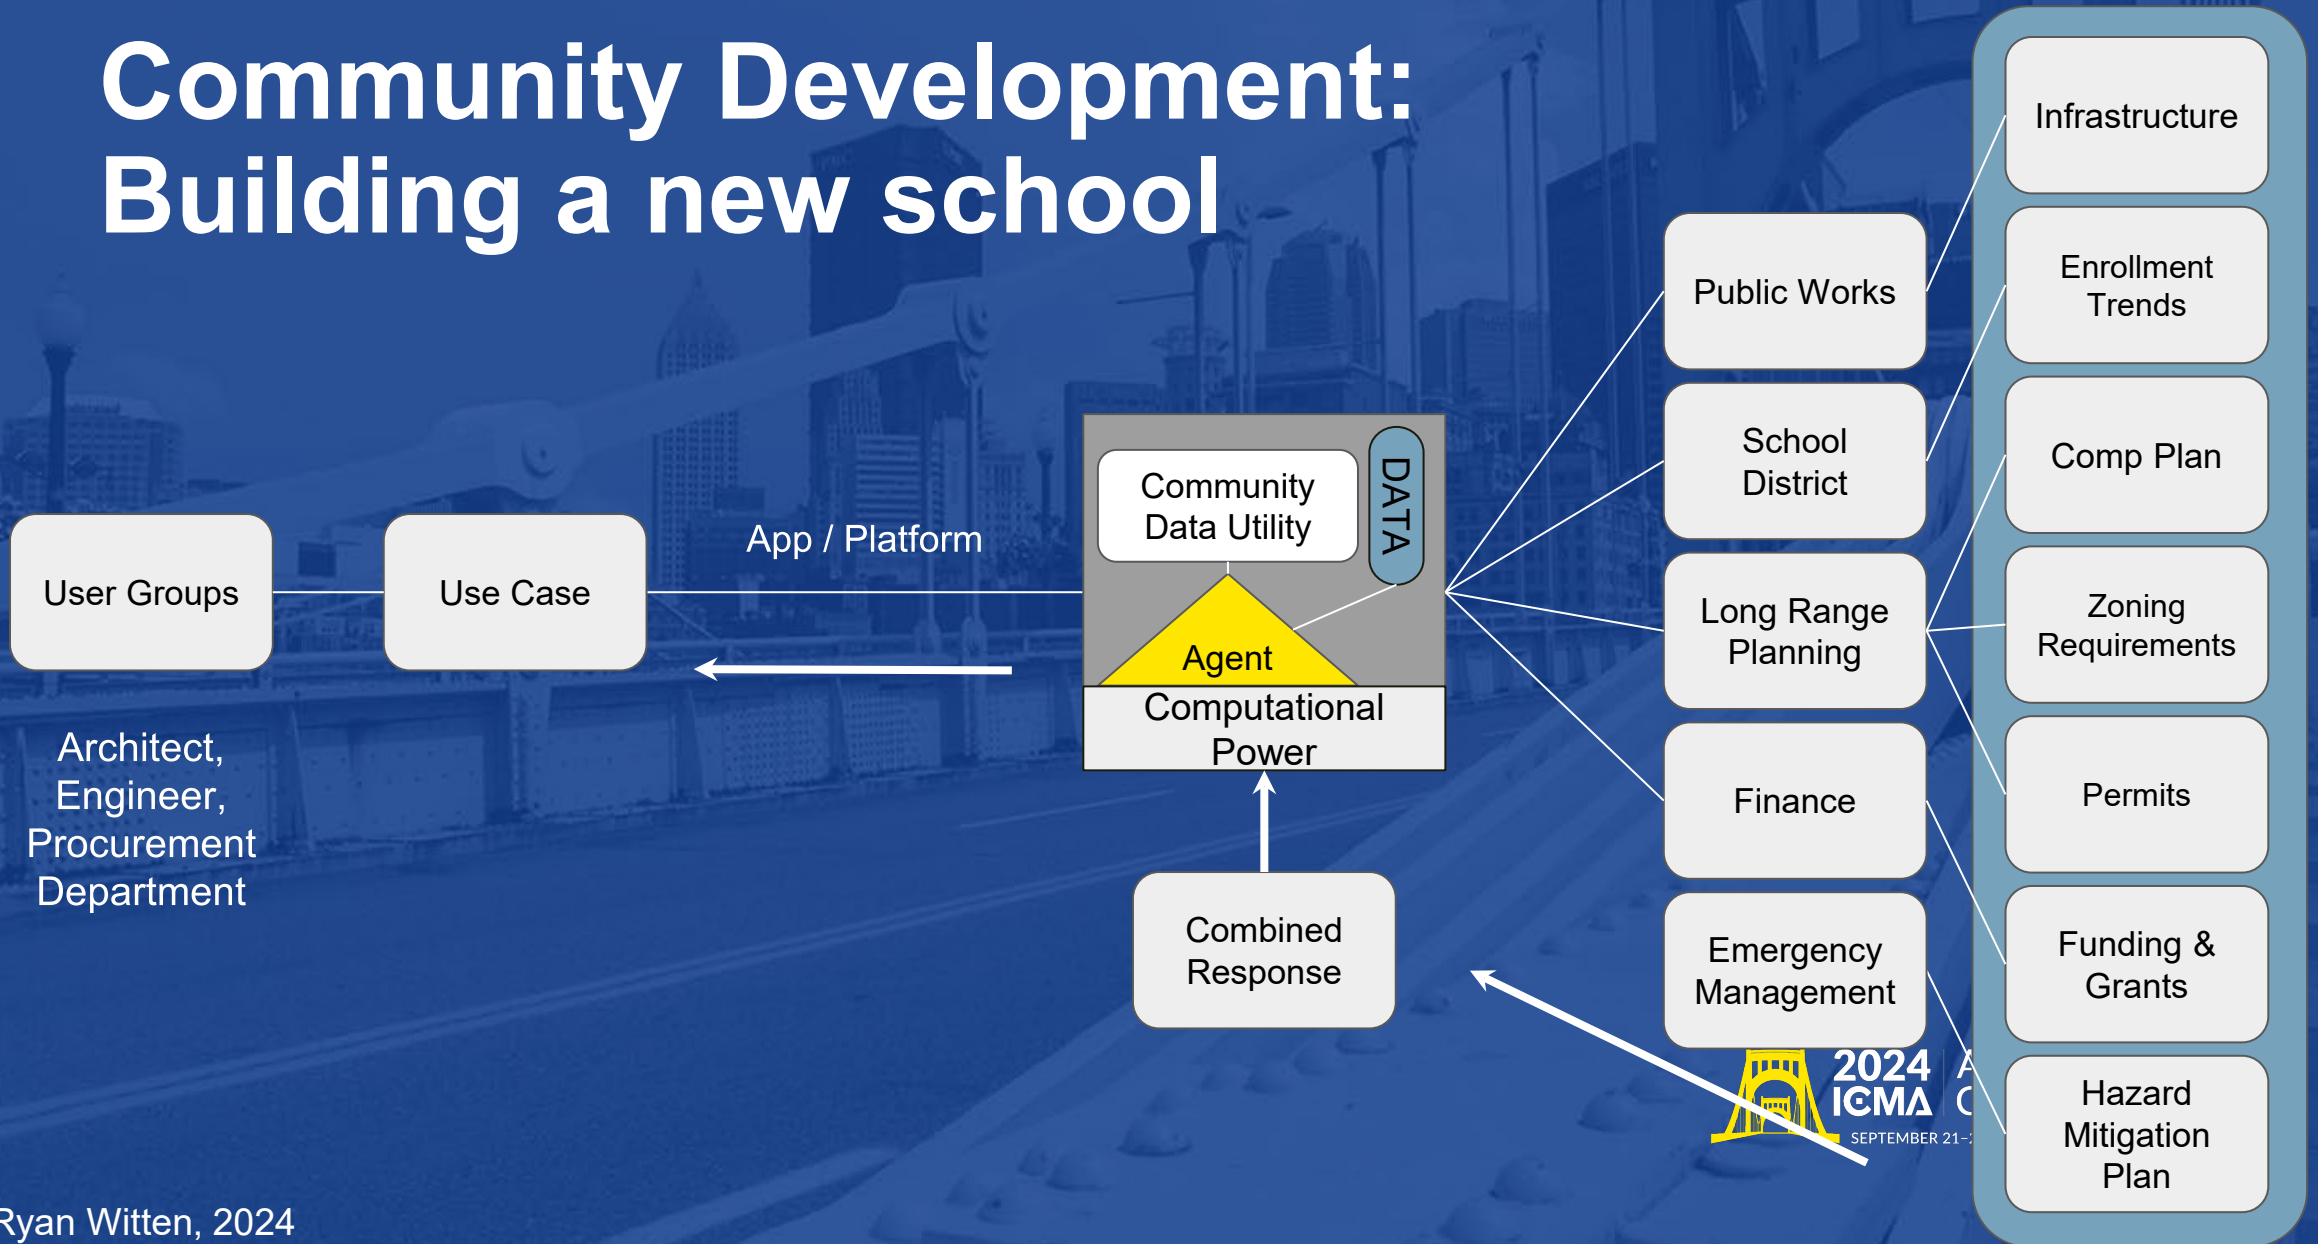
Community Development: Building a new school

User Groups

Use Case

App / Platform

Architect, Engineer, Procurement Department

Community Data Utility

DATA

Agent

Computational Power

Combined Response

Public Works

School District

Long Range Planning

Finance

Emergency Management

Infrastructure

Enrollment Trends

Comp Plan

Zoning Requirements

Permits

Funding & Grants

Hazard Mitigation Plan

2024 ICMA A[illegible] C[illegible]
SEPTEMBER 21–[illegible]

Ryan Witten, 2024